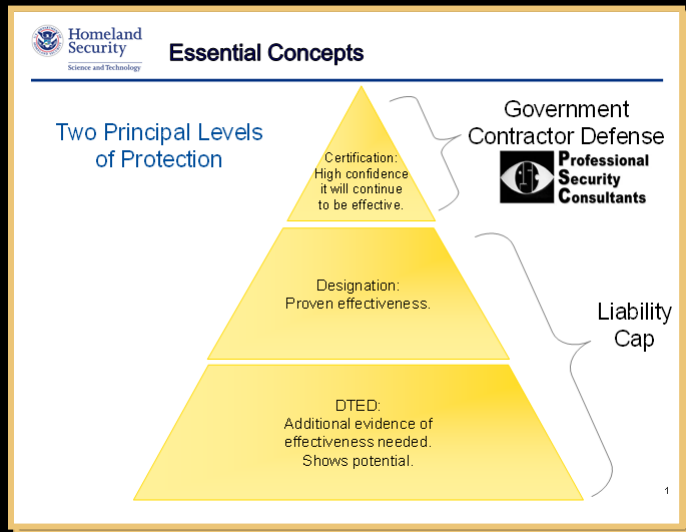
Homeland Security
Science and Technology

Essential Concepts

Two Principal Levels of Protection

Certification: High confidence it will continue to be effective.

Government Contractor Defense

Professional Security Consultants

Designation: Proven effectiveness.

Liability Cap

DTED: Additional evidence of effectiveness needed. Shows potential.

1